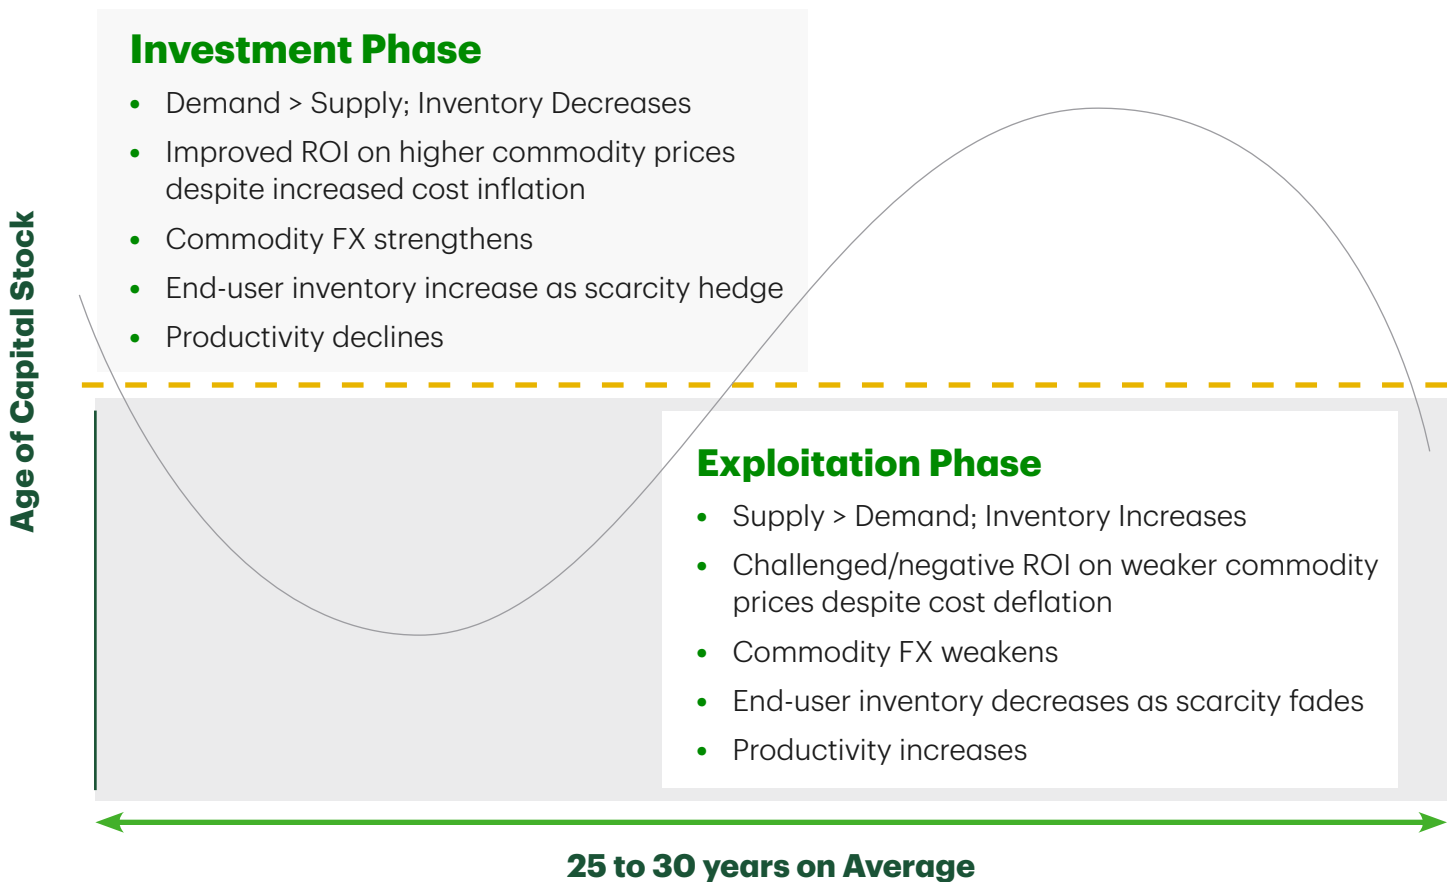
Age of Capital Stock

Investment Phase

- Demand > Supply; Inventory Decreases
- Improved ROI on higher commodity prices despite increased cost inflation
- Commodity FX strengthens
- End-user inventory increase as scarcity hedge
- Productivity declines

Exploitation Phase

- Supply > Demand; Inventory Increases
- Challenged/negative ROI on weaker commodity prices despite cost deflation
- Commodity FX weakens
- End-user inventory decreases as scarcity fades
- Productivity increases

25 to 30 years on Average